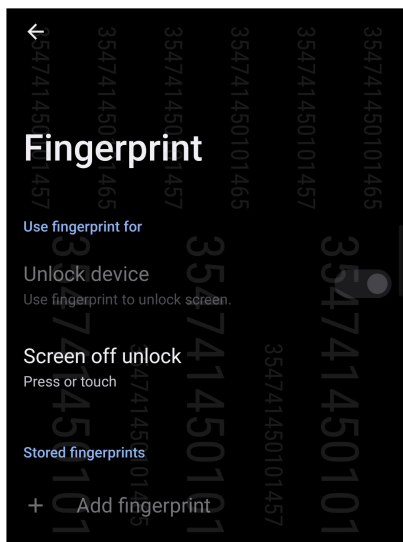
Fingerprint

Use fingerprint for

Unlock device
Use fingerprint to unlock screen.

Screen off unlock
Press or touch

Stored fingerprints

+ Add fingerprint

354741450101457
354741450101465
354741450101457
354741450101465
354741450101457
354741450101465
354741450101
354741450101
354741450101457
354741450101457